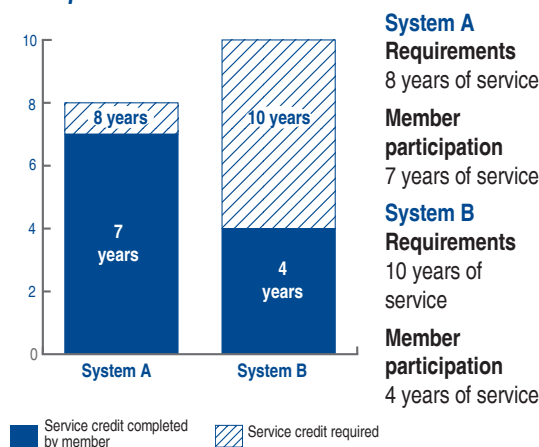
10
8
6
4
2
0

8 years
7 years
System A

10 years
4 years
System B

System A
Requirements
8 years of service

Member participation
7 years of service

System B
Requirements
10 years of service

Member participation
4 years of service

Service credit completed by member
Service credit required